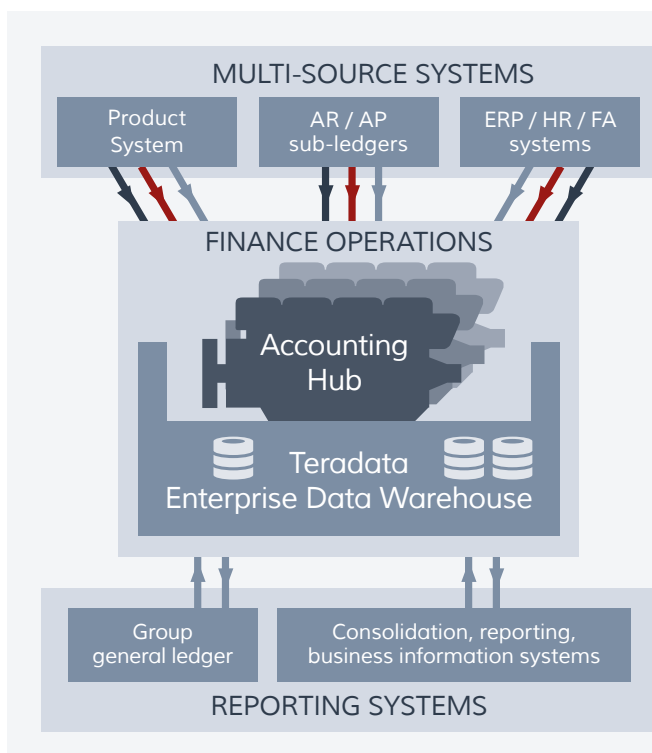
MULTI-SOURCE SYSTEMS

Product System

AR / AP sub-ledgers

ERP / HR / FA systems

FINANCE OPERATIONS

Accounting Hub

Teradata Enterprise Data Warehouse

Group general ledger

Consolidation, reporting, business information systems

REPORTING SYSTEMS